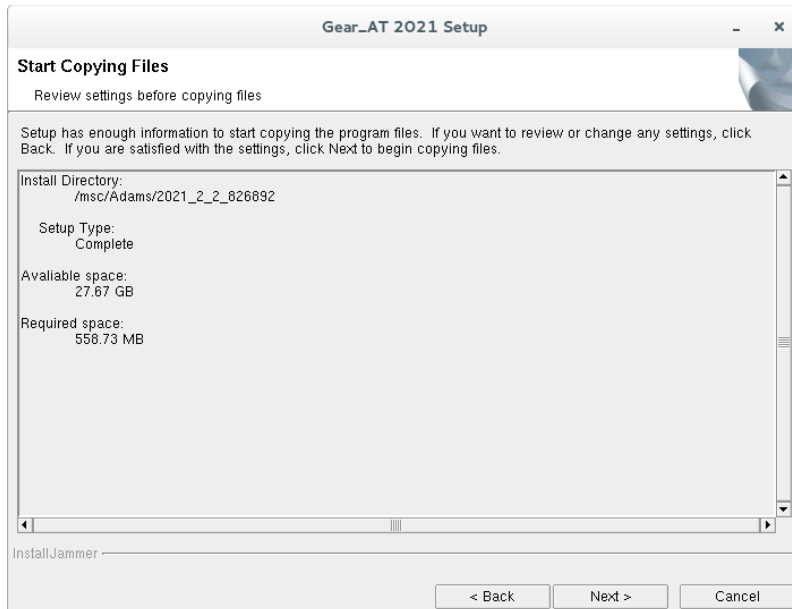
Gear_AT 2021 Setup

Start Copying Files

Review settings before copying files

Setup has enough information to start copying the program files. If you want to review or change any settings, click Back. If you are satisfied with the settings, click Next to begin copying files.

Install Directory:
/msc/Adams/2021_2_2_826892

Setup Type:
Complete

Avaliable space:
27.67 GB

Required space:
558.73 MB

InstallJammer

< Back

Next >

Cancel